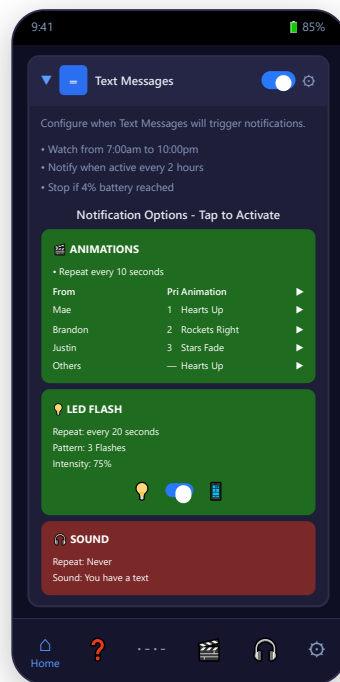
9:41

85%

▼ = Text Messages

Configure when Text Messages will trigger notifications.

• Watch from 7:00am to 10:00pm
• Notify when active every 2 hours
• Stop if 4% battery reached

Notification Options - Tap to Activate

🎬 ANIMATIONS

• Repeat every 10 seconds

| From | Pri | Animation | |
|---|---|---|---|
| Mae | 1 | Hearts Up | ▶ |
| Brandon | 2 | Rockets Right | ▶ |
| Justin | 3 | Stars Fade | ▶ |
| Others | — | Hearts Up | ▶ |

💡 LED FLASH

Repeat: every 20 seconds
Pattern: 3 Flashes
Intensity: 75%

🎧 SOUND

Repeat: Never
Sound: You have a text

Home ❓ - - - -